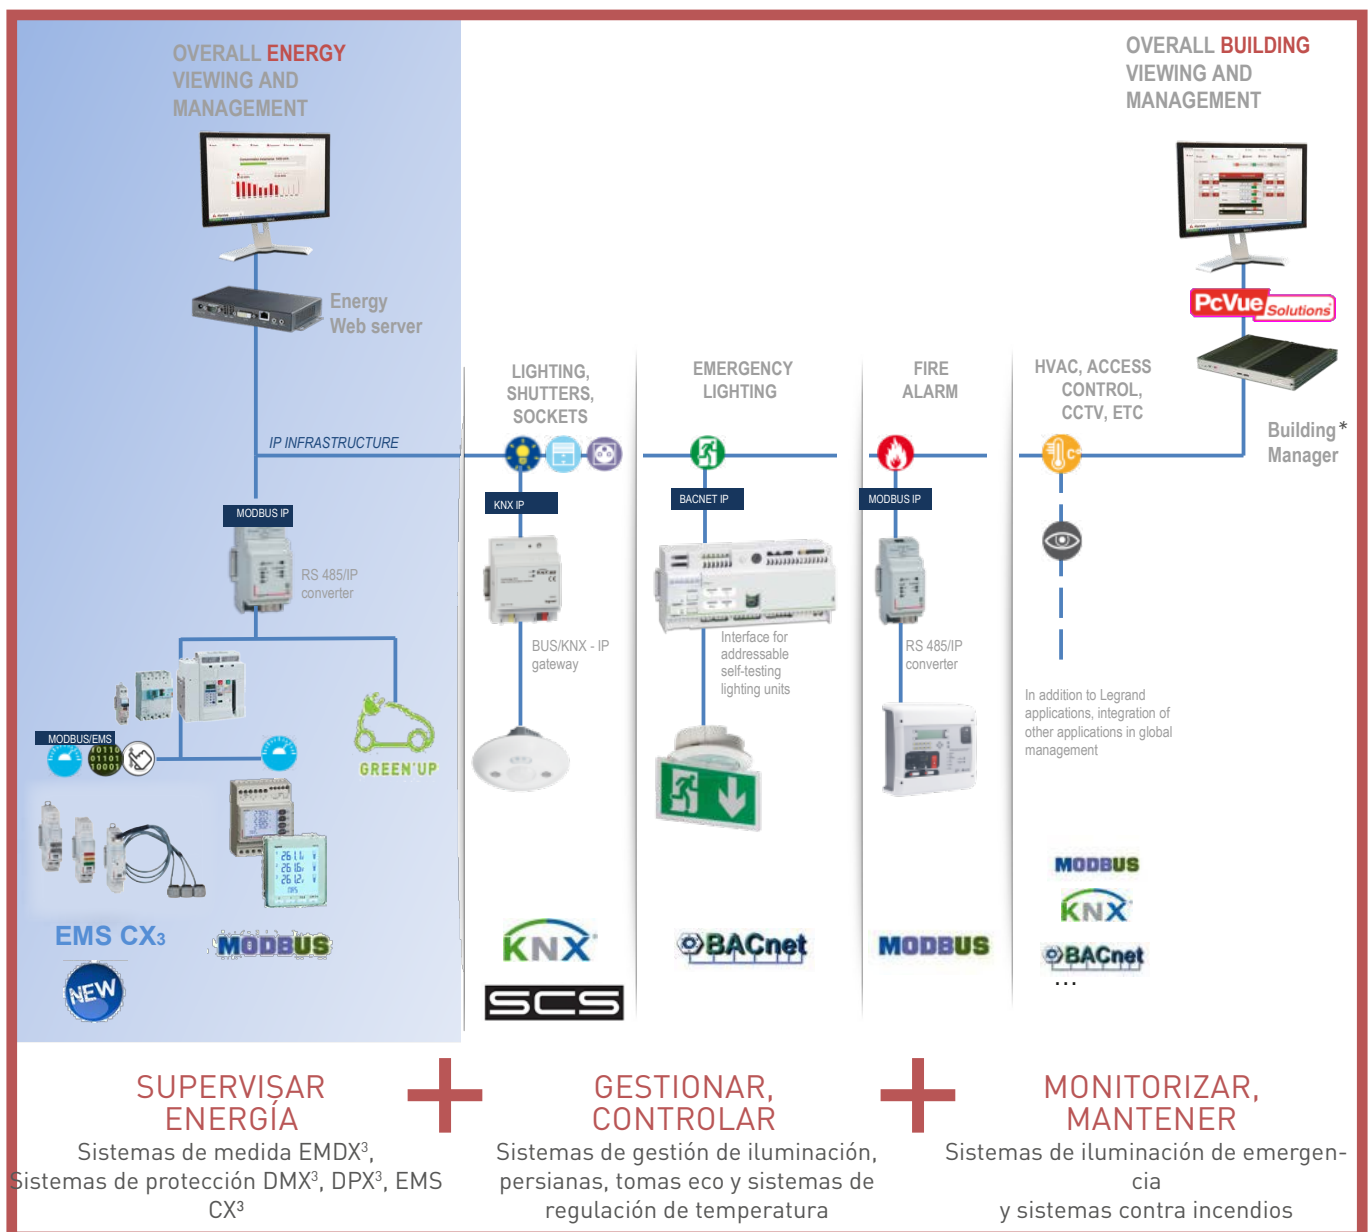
OVERALL ENERGY VIEWING AND MANAGEMENT

Energy Web server

IP INFRASTRUCTURE

MODBUS IP

RS 485/IP converter

MODBUS/EMS

GREEN'UP

EMS CX3

MODBUS

NEW

LIGHTING, SHUTTERS, SOCKETS

KNX IP

BUS/KNX - IP gateway

KNX

SCS

EMERGENCY LIGHTING

BACNET IP

Interface for addressable self-testing lighting units

BACnet

FIRE ALARM

MODBUS IP

RS 485/IP converter

MODBUS

HVAC, ACCESS CONTROL, CCTV, ETC

In addition to Legrand applications, integration of other applications in global management

MODBUS

KNX

BACnet

...

OVERALL BUILDING VIEWING AND MANAGEMENT

PcVue Solutions

Building* Manager

SUPERVISAR ENERGÍA

Sistemas de medida EMDX$^3$, Sistemas de protección DMX$^3$, DPX$^3$, EMS CX$^3$

GESTIONAR, CONTROLAR

Sistemas de gestión de iluminación, persianas, tomas eco y sistemas de regulación de temperatura

MONITORIZAR, MANTENER

Sistemas de iluminación de emergencia y sistemas contra incendios